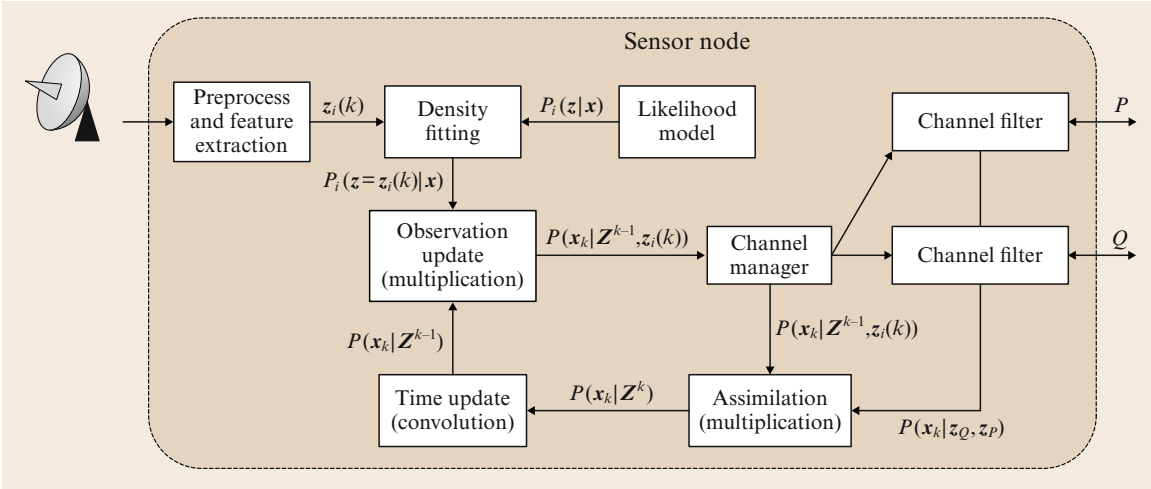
Sensor node

Preprocess and feature extraction

$z_i(k)$

Density fitting

$P_i(z|x)$

Likelihood model

Channel filter

$P$

$P_i(z=z_i(k)|x)$

Observation update (multiplication)

$P(x_k|Z^{k-1},z_i(k))$

Channel manager

Channel filter

$Q$

$P(x_k|Z^{k-1},z_i(k))$

$P(x_k|Z^{k-1})$

Time update (convolution)

$P(x_k|Z^k)$

Assimilation (multiplication)

$P(x_k|z_Q,z_P)$